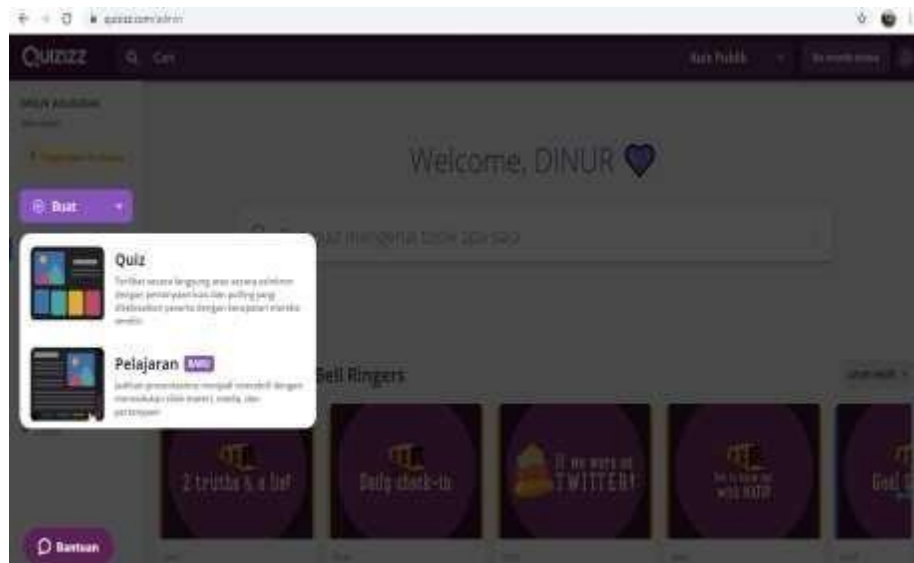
quizizz.com/admin

Quizizz

Cari

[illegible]

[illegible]

Welcome, DINUR

Buat

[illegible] kuis mengenai topik apa saja

Quiz

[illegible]

Pelajaran BARU

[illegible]

Bell Ringers

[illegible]

2 truths & a lie!

Daily check-in

If we were on TWITTER!

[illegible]

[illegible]

Bantuan